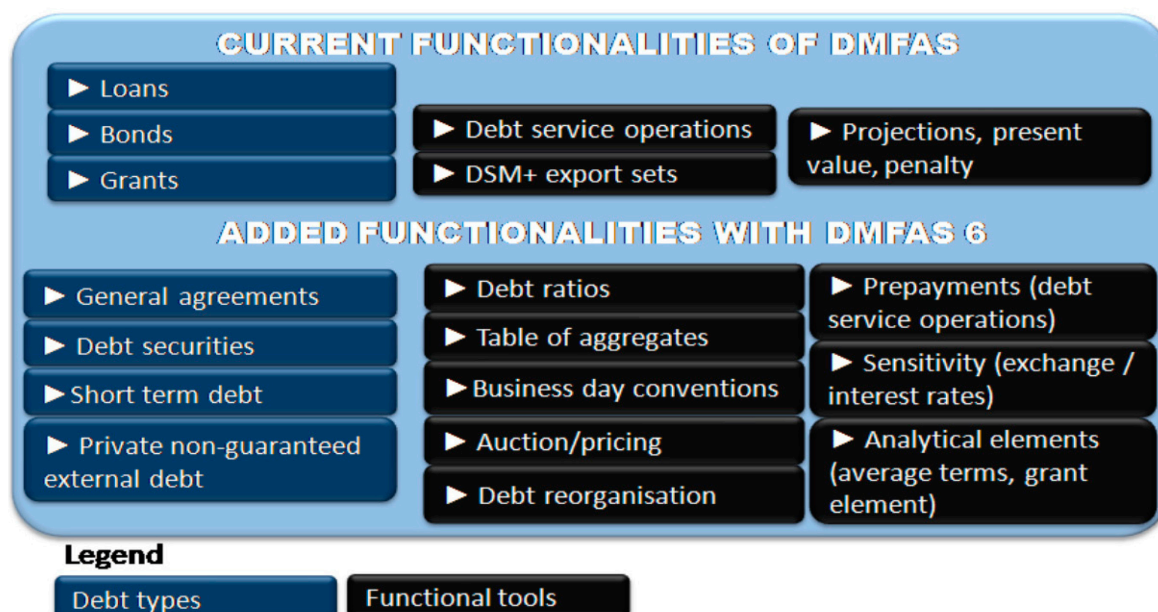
CURRENT FUNCTIONALITIES OF DMFAS

► Loans

► Bonds

► Grants

► Debt service operations

► DSM+ export sets

► Projections, present value, penalty

ADDED FUNCTIONALITIES WITH DMFAS 6

► General agreements

► Debt securities

► Short term debt

► Private non-guaranteed external debt

► Debt ratios

► Table of aggregates

► Business day conventions

► Auction/pricing

► Debt reorganisation

► Prepayments (debt service operations)

► Sensitivity (exchange / interest rates)

► Analytical elements (average terms, grant element)

Legend

Debt types

Functional tools